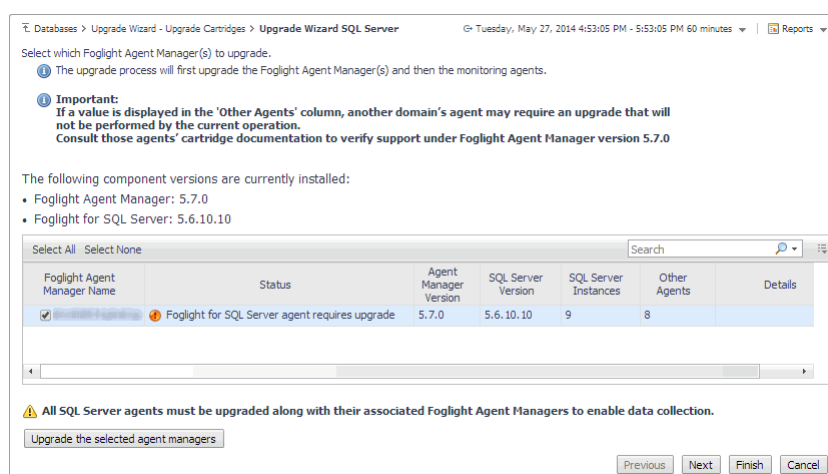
Databases > Upgrade Wizard - Upgrade Cartridges > Upgrade Wizard SQL Server

Tuesday, May 27, 2014 4:53:05 PM - 5:53:05 PM 60 minutes

Reports

Select which Foglight Agent Manager(s) to upgrade.

The upgrade process will first upgrade the Foglight Agent Manager(s) and then the monitoring agents.

Important:
If a value is displayed in the 'Other Agents' column, another domain's agent may require an upgrade that will not be performed by the current operation.
Consult those agents' cartridge documentation to verify support under Foglight Agent Manager version 5.7.0

The following component versions are currently installed:
• Foglight Agent Manager: 5.7.0
• Foglight for SQL Server: 5.6.10.10

Select All Select None

Search

| Foglight Agent Manager Name | Status | Agent Manager Version | SQL Server Version | SQL Server Instances | Other Agents | Details |
|---|---|---|---|---|---|---|
| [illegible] | Foglight for SQL Server agent requires upgrade | 5.7.0 | 5.6.10.10 | 9 | 8 | |

All SQL Server agents must be upgraded along with their associated Foglight Agent Managers to enable data collection.

Upgrade the selected agent managers

Previous Next Finish Cancel